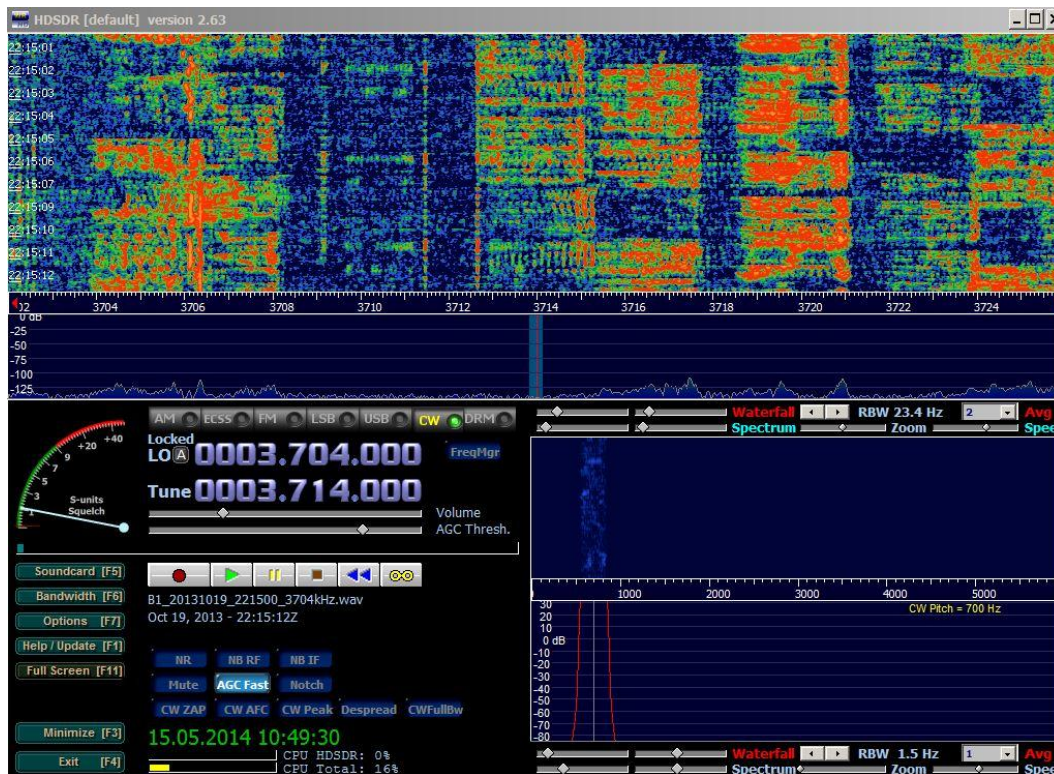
HDSDR [default] version 2.63

22:15:01
22:15:02
22:15:03
22:15:04
22:15:05
22:15:06
22:15:07
22:15:09
22:15:10
22:15:11
22:15:12

3702 3704 3706 3708 3710 3712 3714 3716 3718 3720 3722 3724

0 dB
-25
-50
-75
-100
-125

+20 +40
9
7
5
3
1
S-units
Squelch

AM ECSS FM LSB USB CW DRM

Locked
LO A 0003.704.000
FreqMgr
Tune 0003.714.000
Volume
AGC Thresh.

Soundcard [F5]
Bandwidth [F6]
Options [F7]
Help / Update [F1]
Full Screen [F11]
Minimize [F3]
Exit [F4]

B1_20131019_221500_3704kHz.wav
Oct 19, 2013 - 22:15:12Z

NR NB RF NB IF
Mute AGC Fast Notch
CW ZAP CW AFC CW Peak Despread CWFullBw

15.05.2014 10:49:30
CPU HDSDR: 0%
CPU Total: 16%

Waterfall RBW 23.4 Hz 2 Avg
Spectrum Zoom Spee

1000 2000 3000 4000 5000
CW Pitch = 700 Hz
30
20
10
0 dB
-10
-20
-30
-40
-50
-60
-70
-80

Waterfall RBW 1.5 Hz 1 Avg
Spectrum Zoom Spee